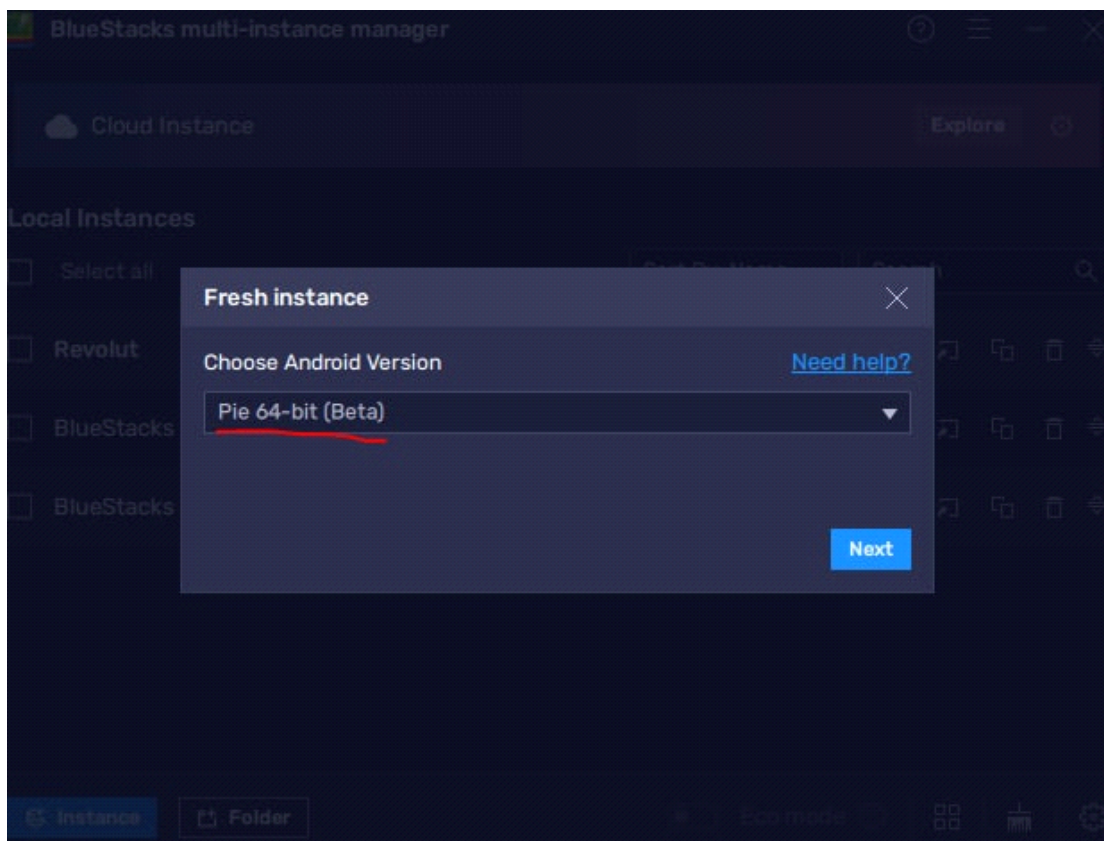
BlueStacks multi-instance manager

Cloud Instance

Explore

Local Instances

Select all

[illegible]

Search

Revolut

BlueStacks

BlueStacks

Fresh instance

Choose Android Version

Need help?

Pie 64-bit (Beta)

Next

Instance

Folder

Eco mode